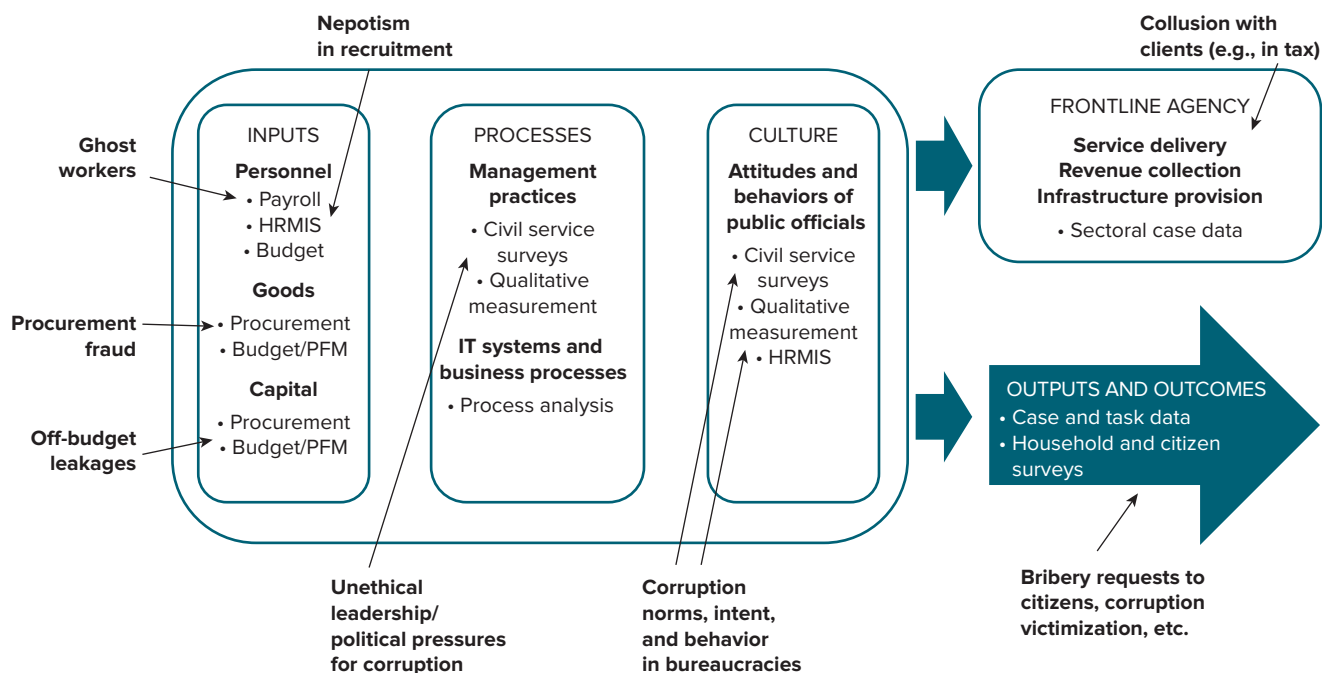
Nepotism in recruitment

Collusion with clients (e.g., in tax)

Ghost workers

Procurement fraud

Off-budget leakages

INPUTS

Personnel
• Payroll
• HRMIS
• Budget

Goods
• Procurement
• Budget/PFM

Capital
• Procurement
• Budget/PFM

PROCESSES

Management practices
• Civil service surveys
• Qualitative measurement

IT systems and business processes
• Process analysis

CULTURE

Attitudes and behaviors of public officials
• Civil service surveys
• Qualitative measurement
• HRMIS

FRONTLINE AGENCY

Service delivery
Revenue collection
Infrastructure provision
• Sectoral case data

OUTPUTS AND OUTCOMES
• Case and task data
• Household and citizen surveys

Unethical leadership/ political pressures for corruption

Corruption norms, intent, and behavior in bureaucracies

Bribery requests to citizens, corruption victimization, etc.